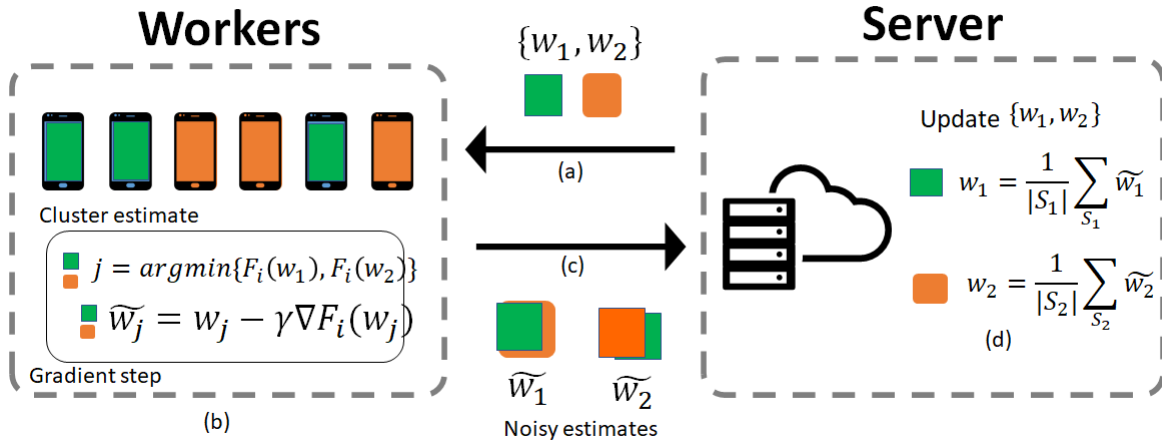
Workers

Server

$\{w_1, w_2\}$

(a)

Cluster estimate

$j = argmin\{F_i(w_1), F_i(w_2)\}$

$\widetilde{w_j} = w_j - \gamma \nabla F_i(w_j)$

Gradient step

(b)

(c)

$\widetilde{w_1}$ $\widetilde{w_2}$

Noisy estimates

Update $\{w_1, w_2\}$

$w_1 = \frac{1}{|S_1|} \sum_{S_1} \widetilde{w_1}$

$w_2 = \frac{1}{|S_2|} \sum_{S_2} \widetilde{w_2}$

(d)